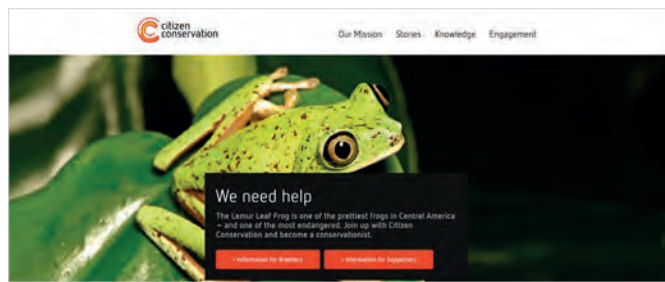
citizen conservation

Our Mission Stories Knowledge Engagement

We need help

The Lemur Leaf Frog is one of the prettiest frogs in Central America – and one of the most endangered. Join up with Citizen Conservation and become a conservationist.

› Information for Breeders

› Information for Supporters